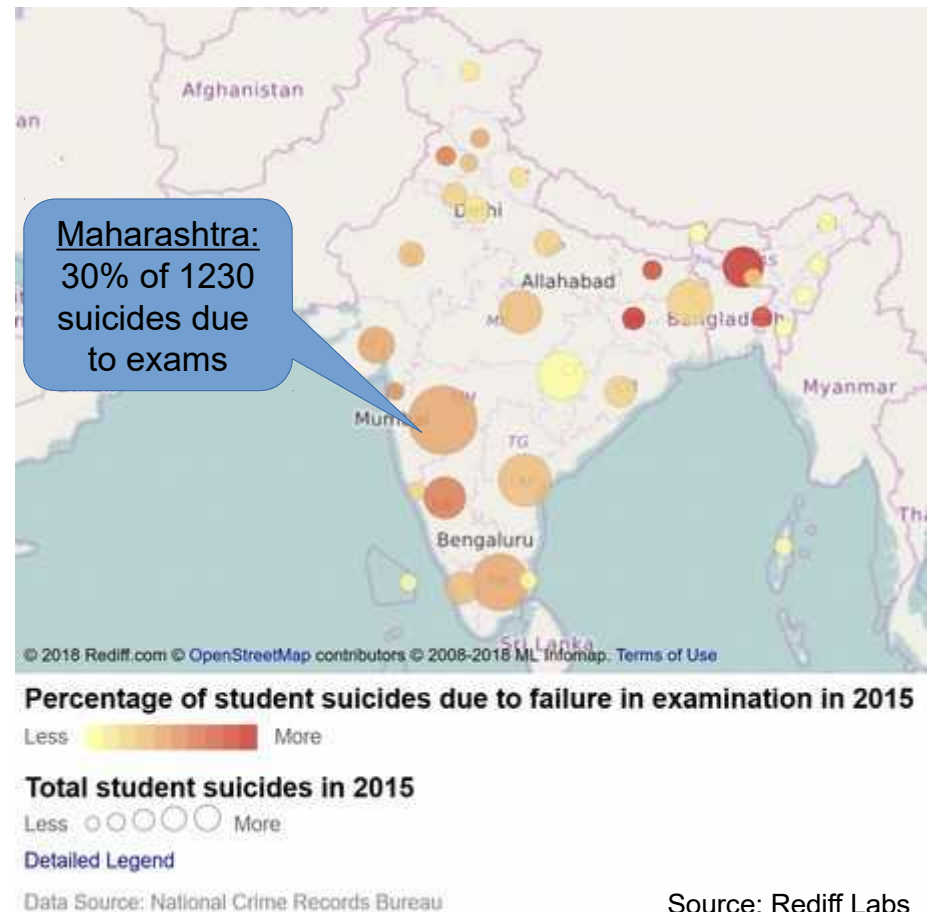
Afghanistan

an

Delhi

Maharashtra: 30% of 1230 suicides due to exams

Allahabad

Bangladesh

Myanmar

Mumbai

TG

Bengaluru

Sri Lanka

Tha

© 2018 Rediff.com © OpenStreetMap contributors © 2008-2018 ML Infomap. Terms of Use

Percentage of student suicides due to failure in examination in 2015

Less More

Total student suicides in 2015

Less More

Detailed Legend

Data Source: National Crime Records Bureau

Source: Rediff Labs